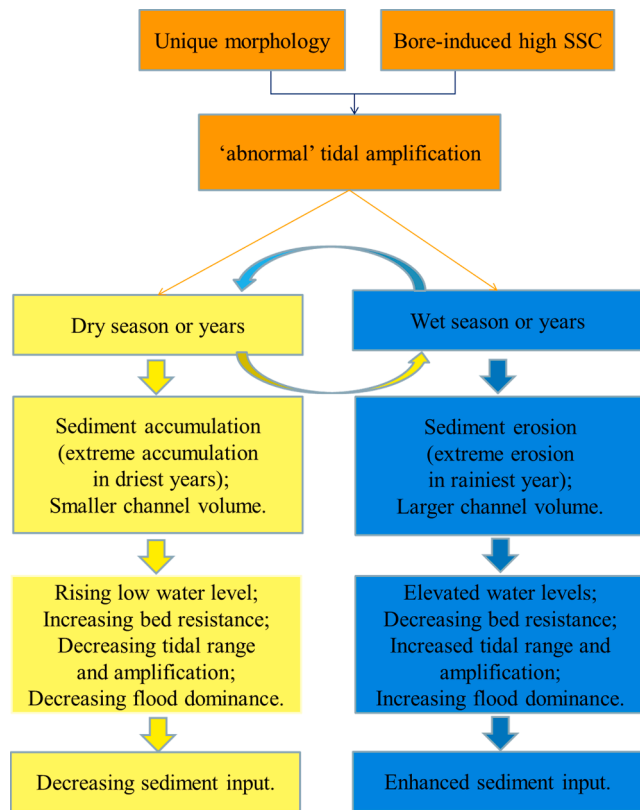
Unique morphology

Bore-induced high SSC

'abnormal' tidal amplification

Dry season or years

Wet season or years

Sediment accumulation (extreme accumulation in driest years); Smaller channel volume.

Sediment erosion (extreme erosion in rainiest year); Larger channel volume.

Rising low water level; Increasing bed resistance; Decreasing tidal range and amplification; Decreasing flood dominance.

Elevated water levels; Decreasing bed resistance; Increased tidal range and amplification; Increasing flood dominance.

Decreasing sediment input.

Enhanced sediment input.